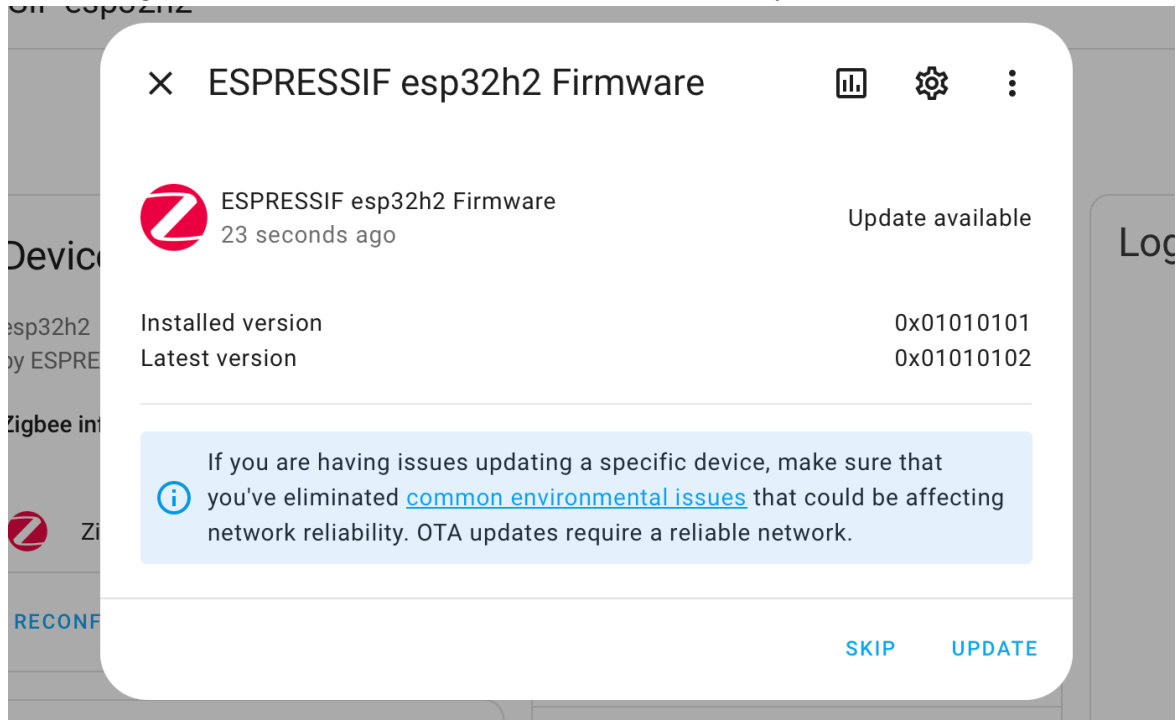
ESPRESSIF esp32h2 Firmware

ESPRESSIF esp32h2 Firmware
23 seconds ago

Update available

Installed version 0x01010101
Latest version 0x01010102

If you are having issues updating a specific device, make sure that you've eliminated common environmental issues that could be affecting network reliability. OTA updates require a reliable network.

SKIP UPDATE

Device
esp32h2
by ESPRE
Zigbee in
Zi
RECONF
Log